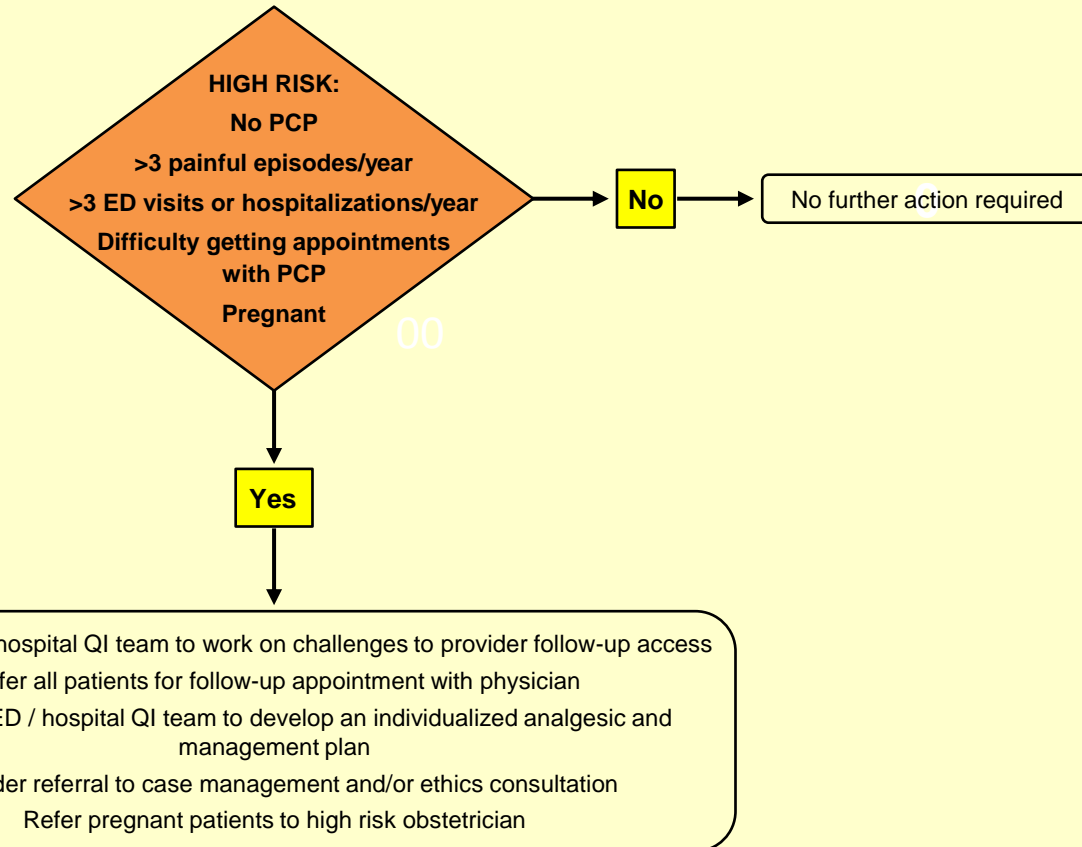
HIGH RISK:
No PCP
>3 painful episodes/year
>3 ED visits or hospitalizations/year
Difficulty getting appointments with PCP
Pregnant

No

No further action required

00

Yes

hospital QI team to work on challenges to provider follow-up access
fer all patients for follow-up appointment with physician
ED / hospital QI team to develop an individualized analgesic and management plan
der referral to case management and/or ethics consultation
Refer pregnant patients to high risk obstetrician